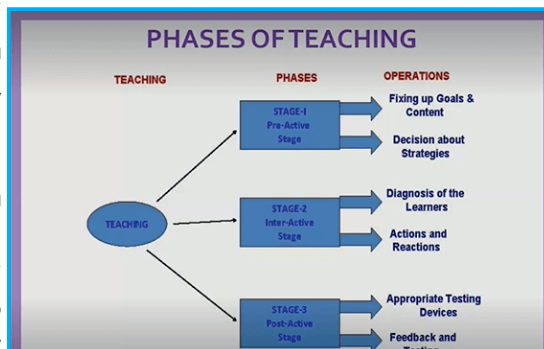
PHASES OF TEACHING

TEACHING

PHASES

OPERATIONS

TEACHING

STAGE-1
Pre-Active
Stage

Fixing up Goals & Content

Decision about Strategies

STAGE-2
Inter-Active
Stage

Diagnosis of the Learners

Actions and Reactions

STAGE-3
Post-Active
Stage

Appropriate Testing Devices

Feedback and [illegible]